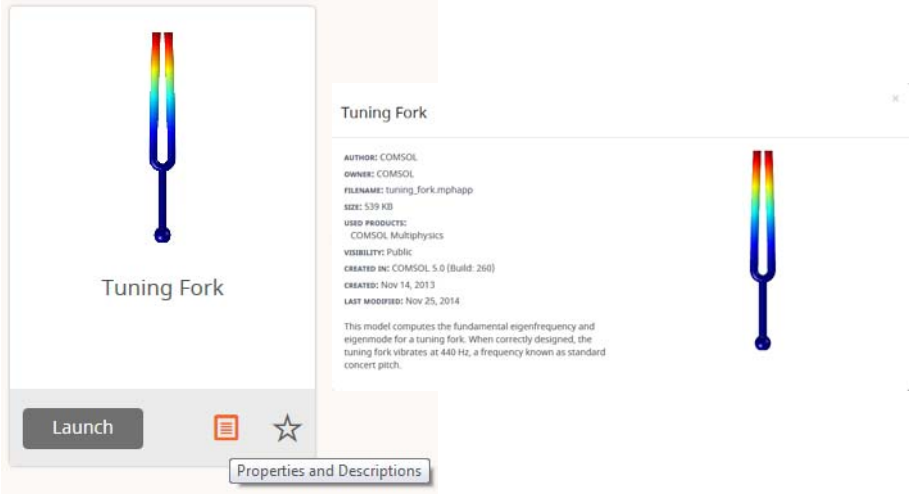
Tuning Fork

Launch

Properties and Descriptions

Tuning Fork

×

AUTHOR: COMSOL
OWNER: COMSOL
FILENAME: tuning_fork.mphapp
SIZE: 539 KB
USED PRODUCTS:
COMSOL Multiphysics
VISIBILITY: Public
CREATED IN: COMSOL 5.0 (Build: 260)
CREATED: Nov 14, 2013
LAST MODIFIED: Nov 25, 2014

This model computes the fundamental eigenfrequency and eigenmode for a tuning fork. When correctly designed, the tuning fork vibrates at 440 Hz, a frequency known as standard concert pitch.